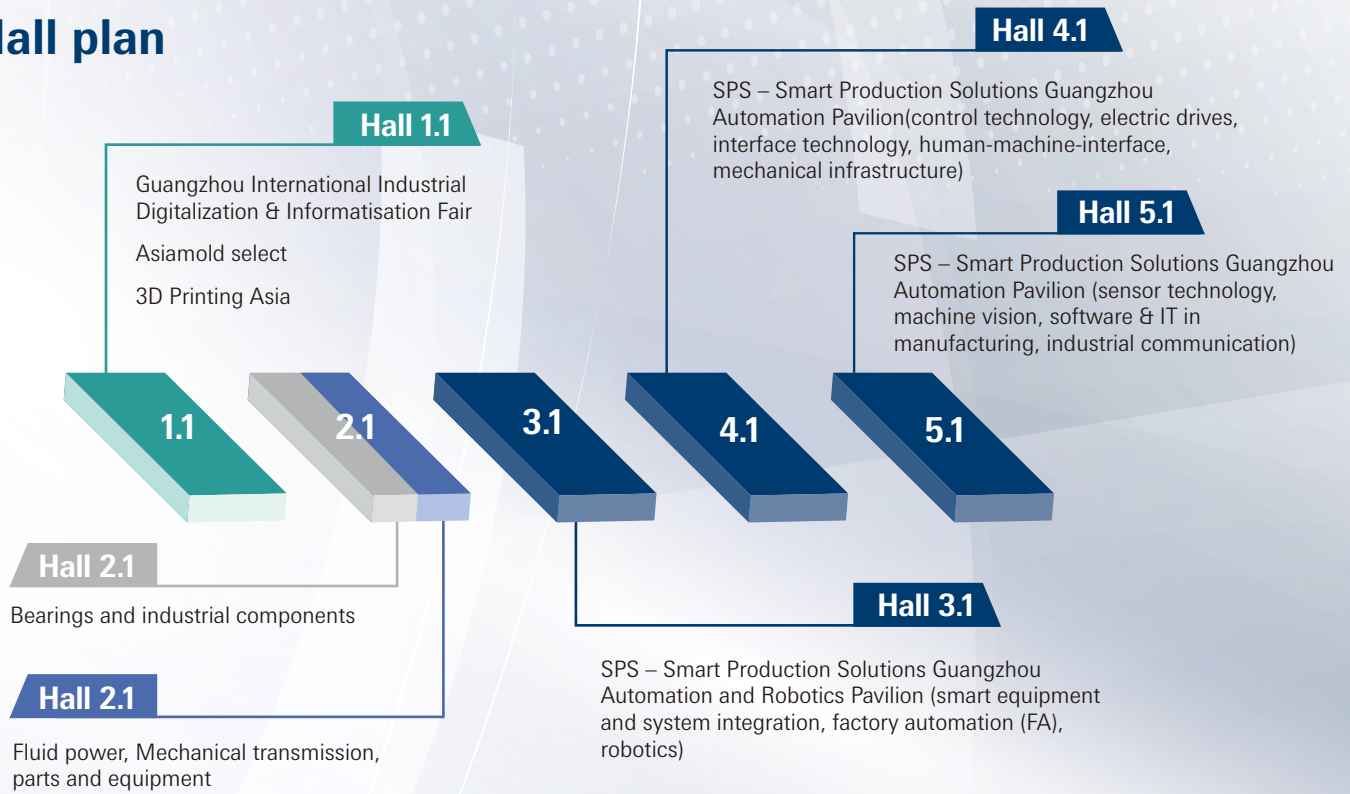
all plan

Hall 1.1

Guangzhou International Industrial Digitalization & Informatisation Fair

Asiamold select

3D Printing Asia

Hall 4.1

SPS – Smart Production Solutions Guangzhou Automation Pavilion(control technology, electric drives, interface technology, human-machine-interface, mechanical infrastructure)

Hall 5.1

SPS – Smart Production Solutions Guangzhou Automation Pavilion (sensor technology, machine vision, software & IT in manufacturing, industrial communication)

1.1

2.1

3.1

4.1

5.1

Hall 2.1

Bearings and industrial components

Hall 2.1

Fluid power, Mechanical transmission, parts and equipment

Hall 3.1

SPS – Smart Production Solutions Guangzhou Automation and Robotics Pavilion (smart equipment and system integration, factory automation (FA), robotics)